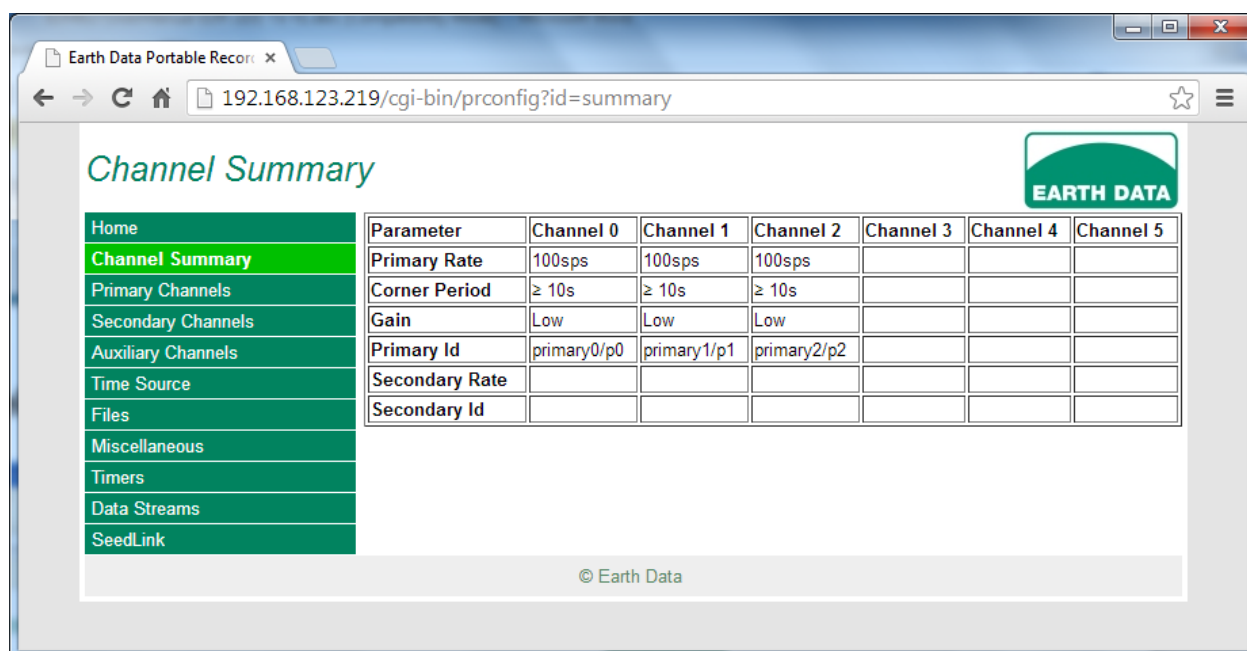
Earth Data Portable Recor ×

192.168.123.219/cgi-bin/prconfig?id=summary

Channel Summary

EARTH DATA

Home
Channel Summary
Primary Channels
Secondary Channels
Auxiliary Channels
Time Source
Files
Miscellaneous
Timers
Data Streams
SeedLink

| Parameter | Channel 0 | Channel 1 | Channel 2 | Channel 3 | Channel 4 | Channel 5 |
|---|---|---|---|---|---|---|
| Primary Rate | 100sps | 100sps | 100sps | | | |
| Corner Period | ≥ 10s | ≥ 10s | ≥ 10s | | | |
| Gain | Low | Low | Low | | | |
| Primary Id | primary0/p0 | primary1/p1 | primary2/p2 | | | |
| Secondary Rate | | | | | | |
| Secondary Id | | | | | | |

© Earth Data